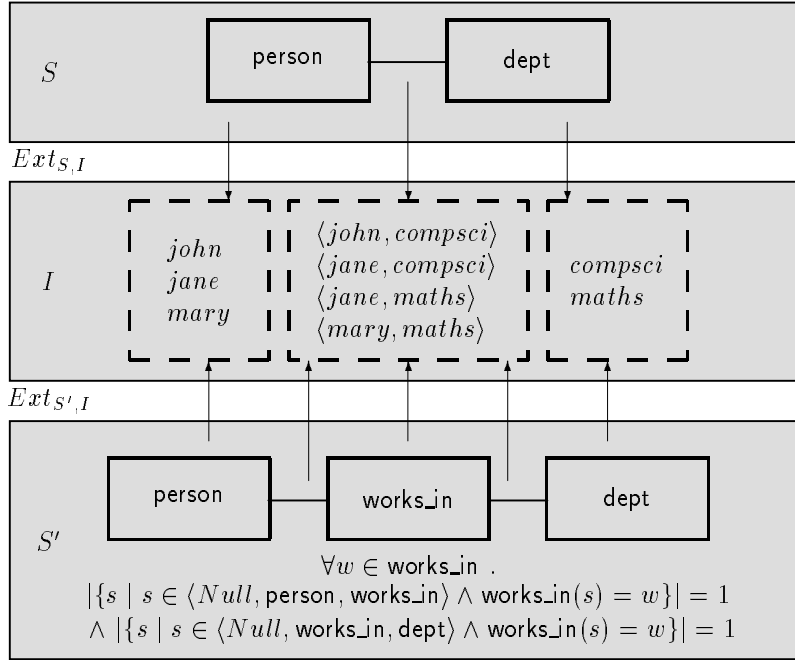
$S$

person

dept

$Ext_{S,I}$

$I$

$john$
$jane$
$mary$

$\langle john, compsci\rangle$
$\langle jane, compsci\rangle$
$\langle jane, maths\rangle$
$\langle mary, maths\rangle$

$compsci$
$maths$

$Ext_{S',I}$

person

works_in

dept

$S'$

$\forall w \in \text{works\_in}$ .
$|\{s \mid s \in \langle Null, \text{person}, \text{works\_in}\rangle \wedge \text{works\_in}(s) = w\}| = 1$
$\wedge\ |\{s \mid s \in \langle Null, \text{works\_in}, \text{dept}\rangle \wedge \text{works\_in}(s) = w\}| = 1$